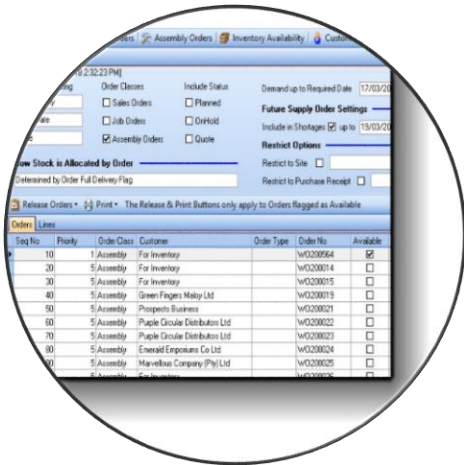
ders | Assembly Orders | Inventory Availability | Custo

8 2:32:23 PM]

Order Classes
Sales Orders
Job Orders
Assembly Orders

Include Status
Planned
OnHold
Quote

Demand up to Required Date 17/03/20
Future Supply Order Settings
Include in Shortages up to 15/03/20
Restrict Options
Restrict to Site
Restrict to Purchase Receipt

How Stock is Allocated by Order
Determined by Order Full Delivery Flag

Release Orders · Print · The Release & Print Buttons only apply to Orders Flagged as Available

Orders Lines

| Seq No | Priority | Order Class | Customer | Order Type | Order No | Available |
|---|---|---|---|---|---|---|
| 10 | 1 | Assembly | For Inventory | | WO200564 | ☑ |
| 20 | 5 | Assembly | For Inventory | | WO200014 | ☐ |
| 30 | 5 | Assembly | For Inventory | | WO200015 | ☐ |
| 40 | 5 | Assembly | Green Fingers Maby Ltd | | WO200019 | ☐ |
| 50 | 5 | Assembly | Prospects Business | | WO200021 | ☐ |
| 60 | 5 | Assembly | Purple Circular Distributors Ltd | | WO200022 | ☐ |
| 70 | 5 | Assembly | Purple Circular Distributors Ltd | | WO200023 | ☐ |
| 80 | 5 | Assembly | Emerald Emporiums Co Ltd | | WO200024 | ☐ |
| 90 | 5 | Assembly | Marvellous Company (Pty) Ltd | | WO200025 | ☐ |
| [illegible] | 5 | Assembly | For Inventory | | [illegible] | ☐ |